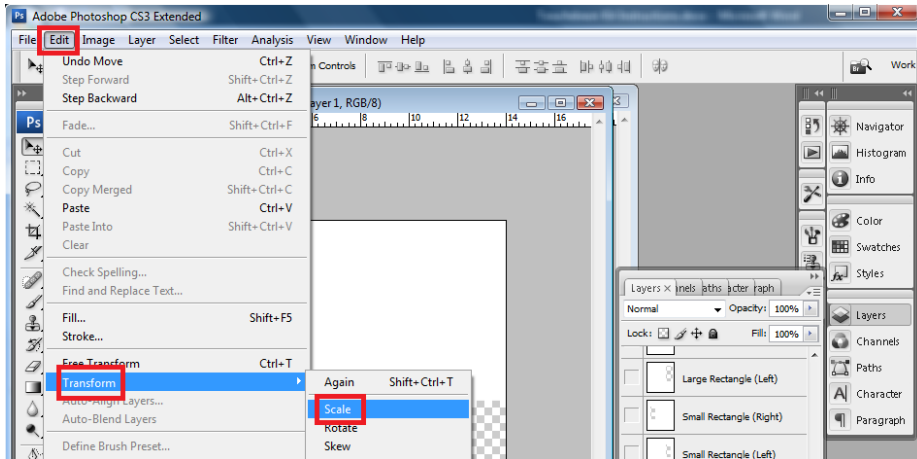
Adobe Photoshop CS3 Extended

File Edit Image Layer Select Filter Analysis View Window Help

Undo Move Ctrl+Z
Step Forward Shift+Ctrl+Z
Step Backward Alt+Ctrl+Z

Fade... Shift+Ctrl+F

Cut Ctrl+X
Copy Ctrl+C
Copy Merged Shift+Ctrl+C
Paste Ctrl+V
Paste Into Shift+Ctrl+V
Clear

Check Spelling...
Find and Replace Text...

Fill... Shift+F5
Stroke...

Free Transform Ctrl+T
Transform
Auto-Align Layers...
Auto-Blend Layers

Define Brush Preset...

Again Shift+Ctrl+T
Scale
Rotate
Skew

n Controls

yer 1, RGB/8)

8 10 12 14 16

Work

Navigator
Histogram
Info
Color
Swatches
Styles
Layers
Channels
Paths
Character
Paragraph

Layers × nnels aths acter raph
Normal Opacity: 100%
Lock: Fill: 100%
Large Rectangle (Left)
Small Rectangle (Right)
Small Rectangle (Left)